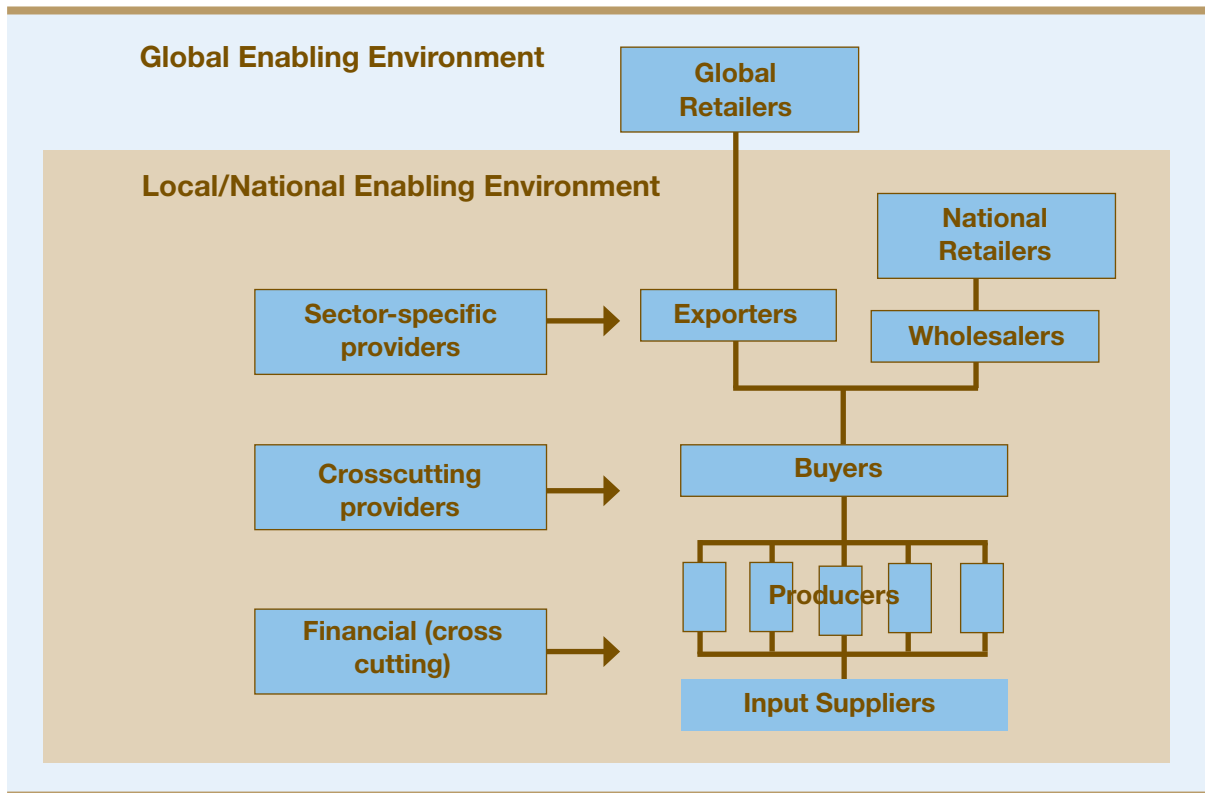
Global Enabling Environment

Global Retailers

Local/National Enabling Environment

National Retailers

Sector-specific providers

Exporters

Wholesalers

Crosscutting providers

Buyers

Producers

Financial (cross cutting)

Input Suppliers